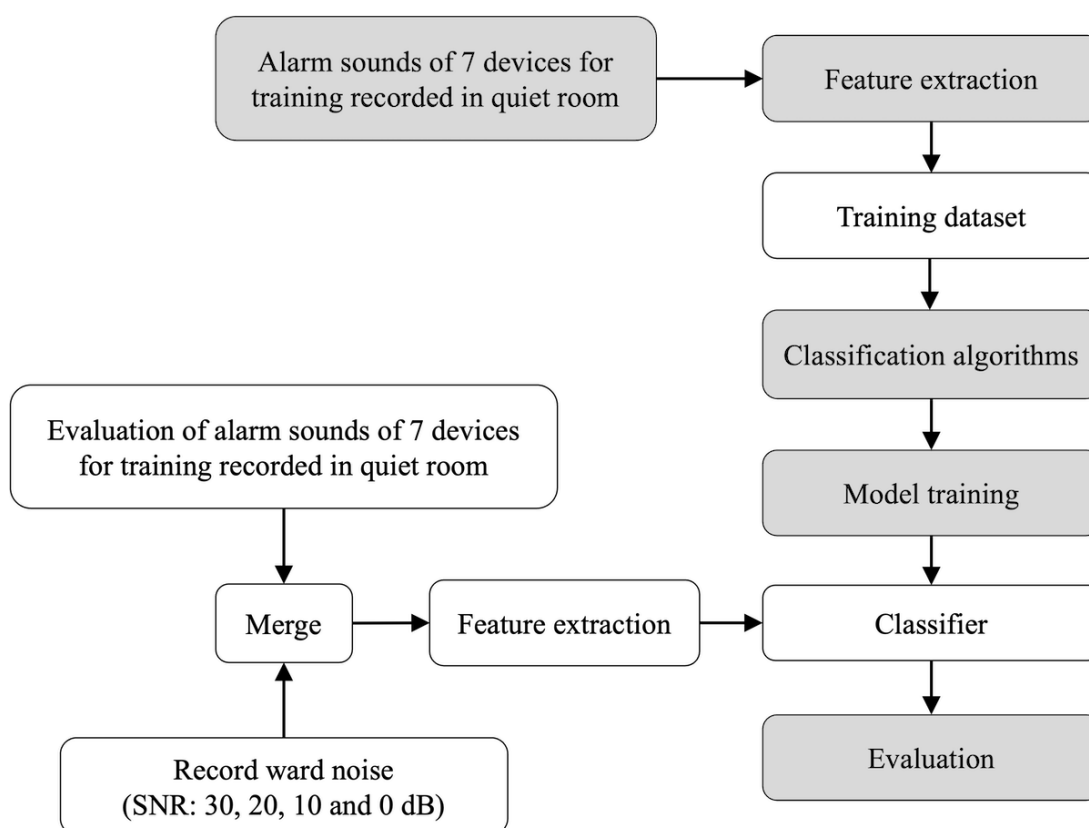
Alarm sounds of 7 devices for training recorded in quiet room

Feature extraction

Training dataset

Classification algorithms

Model training

Evaluation of alarm sounds of 7 devices for training recorded in quiet room

Merge

Feature extraction

Classifier

Record ward noise (SNR: 30, 20, 10 and 0 dB)

Evaluation